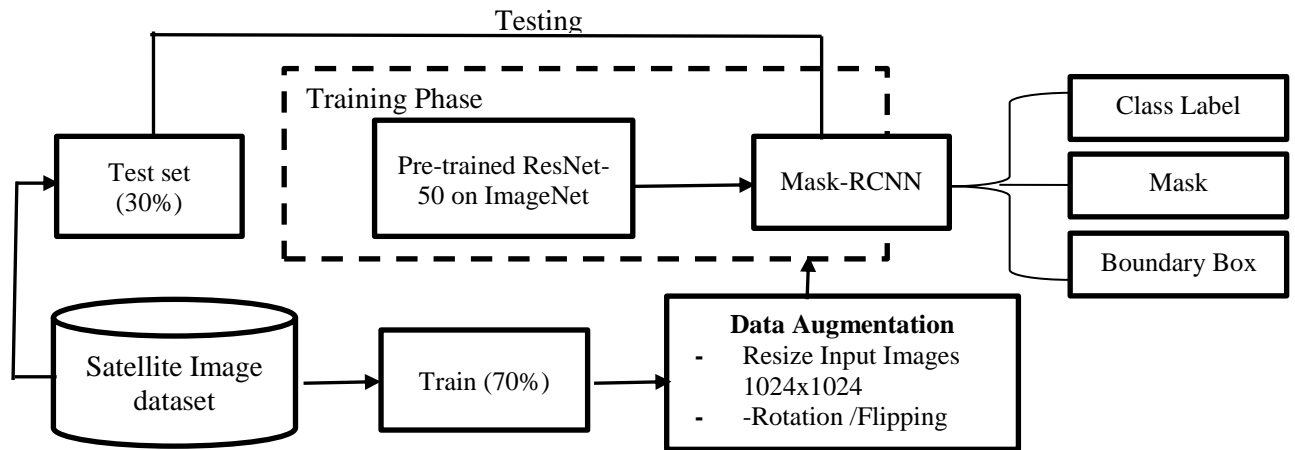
Testing

Training Phase

Test set (30%)

Pre-trained ResNet-50 on ImageNet

Mask-RCNN

Class Label

Mask

Boundary Box

Satellite Image dataset

Train (70%)

**Data Augmentation**
- Resize Input Images 1024x1024
- -Rotation /Flipping